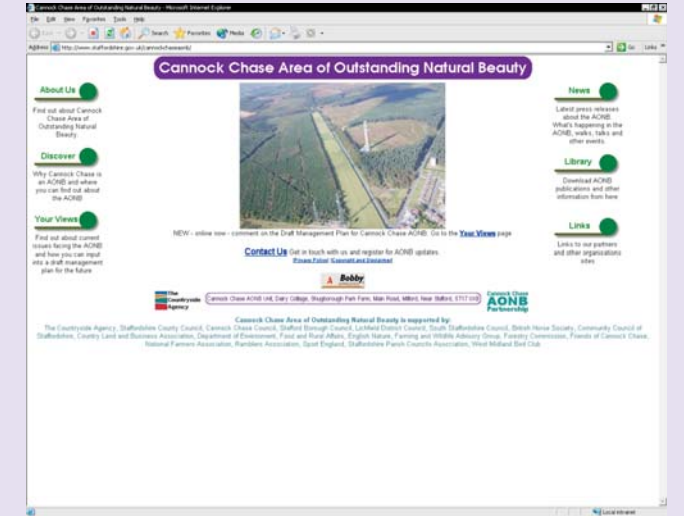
Cannock Chase Area of Outstanding Natural Beauty - Microsoft Internet Explorer

File Edit View Favorites Tools Help

Back Search Favorites Media

Address http://www.staffordshire.gov.uk/cannockchaseaonb/

Go Links

Cannock Chase Area of Outstanding Natural Beauty

About Us

Find out about Cannock Chase Area of Outstanding Natural Beauty

Discover

Why Cannock Chase is an AONB and where you can find out about the AONB

Your Views

Find out about current issues facing the AONB and how you can input into a draft management plan for the future

News

Latest press releases about the AONB What's happening in the AONB, walks, talks and other events.

Library

Download AONB publications and other information from here

Links

Links to our partners and other organizations sites

NEW - online now - comment on the Draft Management Plan for Cannock Chase AONB. Go to the Your Views page

Contact Us Get in touch with us and register for AONB updates.

Privacy Policy Copyright and Disclaimer

Bobby

The Countryside Agency

Cannock Chase AONB Unit, Dairy Cottage, Shugborough Park Farm, Main Road, Milford, Near Stafford, ST17 0XB

Cannock Chase AONB Partnership

Cannock Chase Area of Outstanding Natural Beauty is supported by:

The Countryside Agency, Staffordshire County Council, Cannock Chase Council, Stafford Borough Council, Lichfield District Council, South Staffordshire Council, British Horse Society, Community Council of Staffordshire, Country Land and Business Association, Department of Environment, Food and Rural Affairs, English Nature, Farming and Wildlife Advisory Group, Forestry Commission, Friends of Cannock Chase, National Farmers Association, Ramblers Association, Sport England, Staffordshire Parish Councils Association, West Midland Bird Club

Local intranet